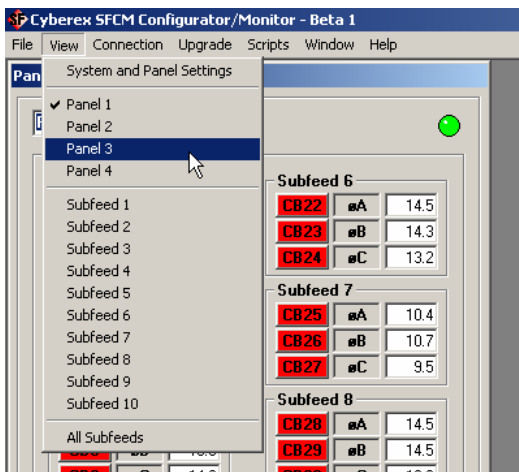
Cyberex SFCM Configurator/Monitor - Beta 1

File View Connection Upgrade Scripts Window Help

Pan

System and Panel Settings

✔ Panel 1
Panel 2
Panel 3
Panel 4

Subfeed 1
Subfeed 2
Subfeed 3
Subfeed 4
Subfeed 5
Subfeed 6
Subfeed 7
Subfeed 8
Subfeed 9
Subfeed 10

All Subfeeds

Subfeed 6
| CB22 | øA | 14.5 |
|---|---|---|
| CB23 | øB | 14.3 |
| CB24 | øC | 13.2 |

Subfeed 7
| CB25 | øA | 10.4 |
|---|---|---|
| CB26 | øB | 10.7 |
| CB27 | øC | 9.5 |

Subfeed 8
| CB28 | øA | 14.5 |
|---|---|---|
| CB29 | øB | 14.5 |